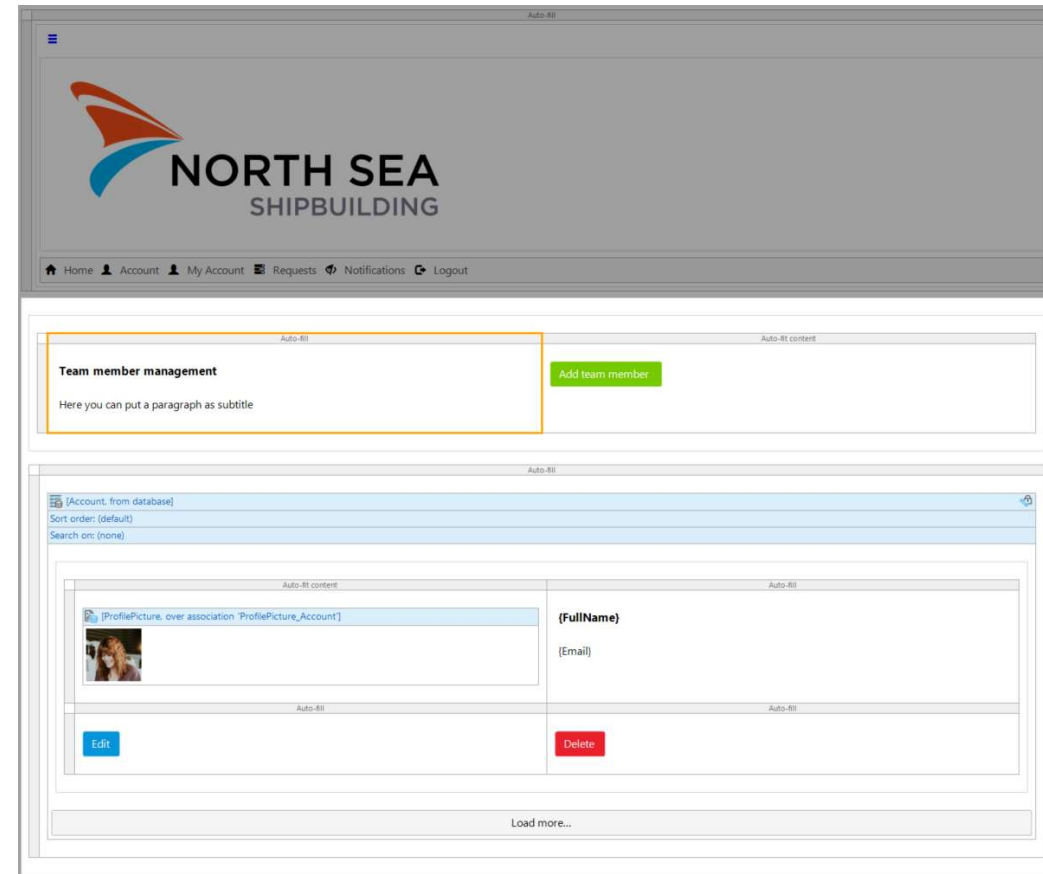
Auto-fill

≡

NORTH SEA
SHIPBUILDING

Home Account My Account Requests Notifications Logout

Auto-fill

Auto-fit content

Team member management

Here you can put a paragraph as subtitle

Add team member

Auto-fill

[Account, from database]

Sort order: (default)

Search on: (none)

Auto-fit content

Auto-fill

[ProfilePicture, over association 'ProfilePicture_Account']

{FullName}

{Email}

Auto-fill

Auto-fill

Edit

Delete

Load more...